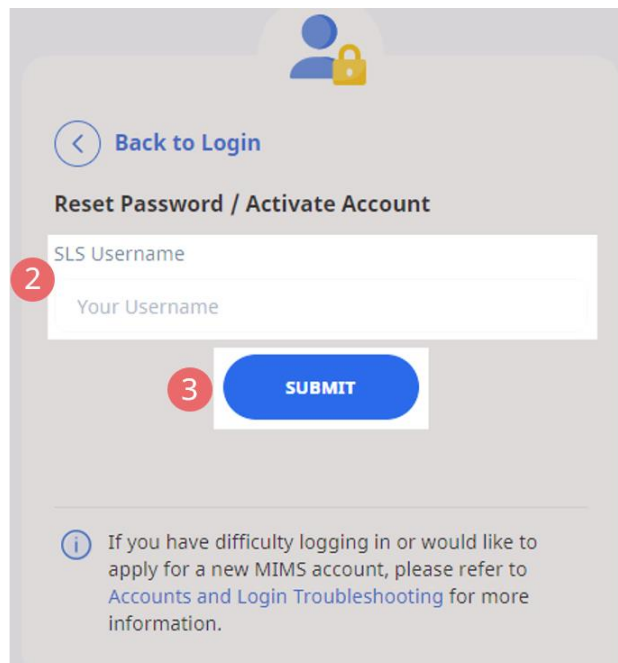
Back to Login

Reset Password / Activate Account

2

SLS Username

Your Username

3

SUBMIT

If you have difficulty logging in or would like to apply for a new MIMS account, please refer to Accounts and Login Troubleshooting for more information.